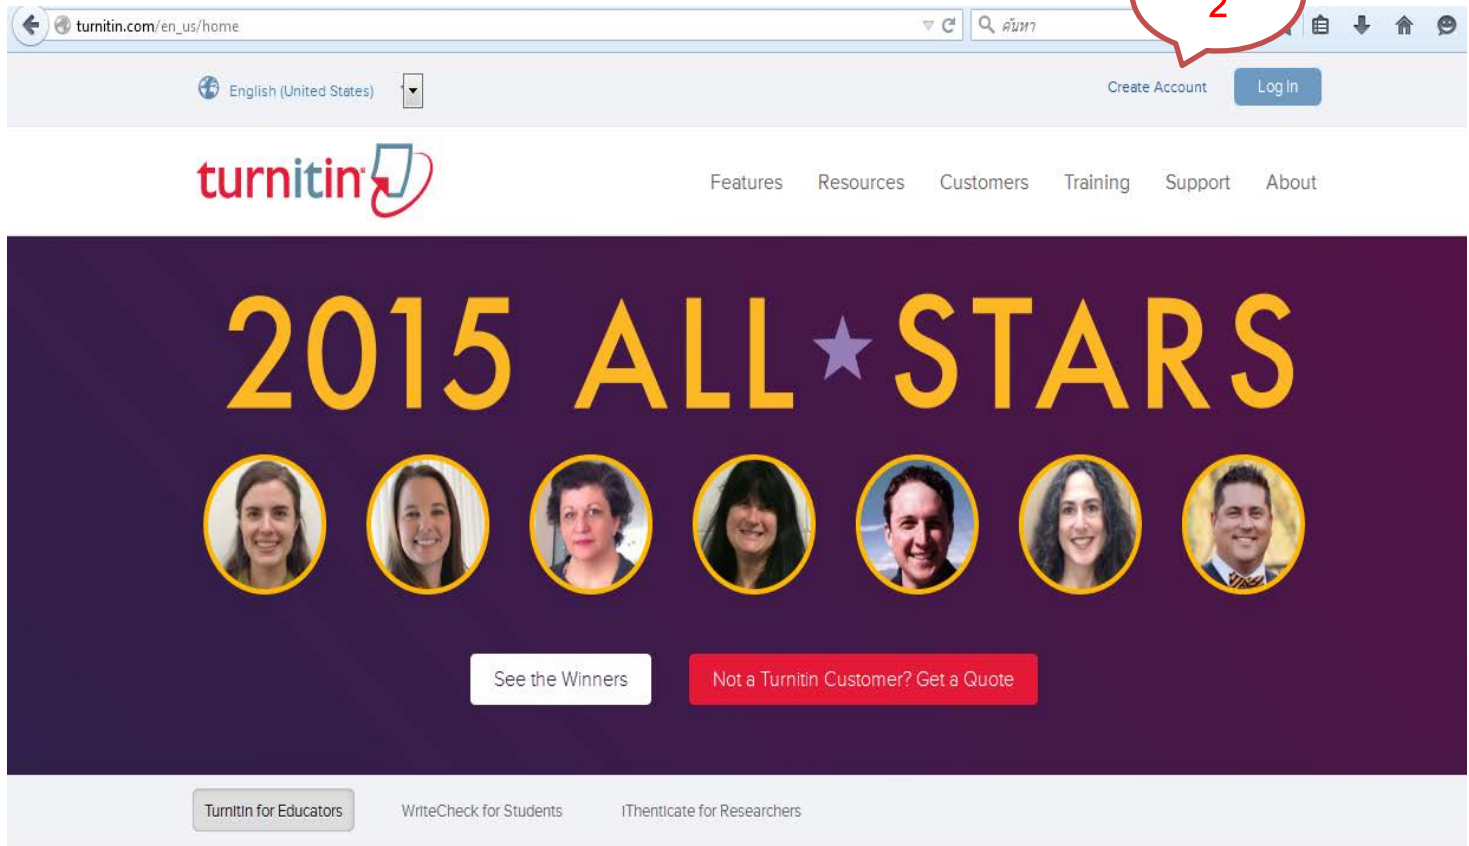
turnitin.com/en_us/home

ค้นหา

2

English (United States)

Create Account

Log In

turnitin

Features Resources Customers Training Support About

2015 ALL STARS

See the Winners

Not a Turnitin Customer? Get a Quote

Turnitin for Educators

WriteCheck for Students

iThenticate for Researchers